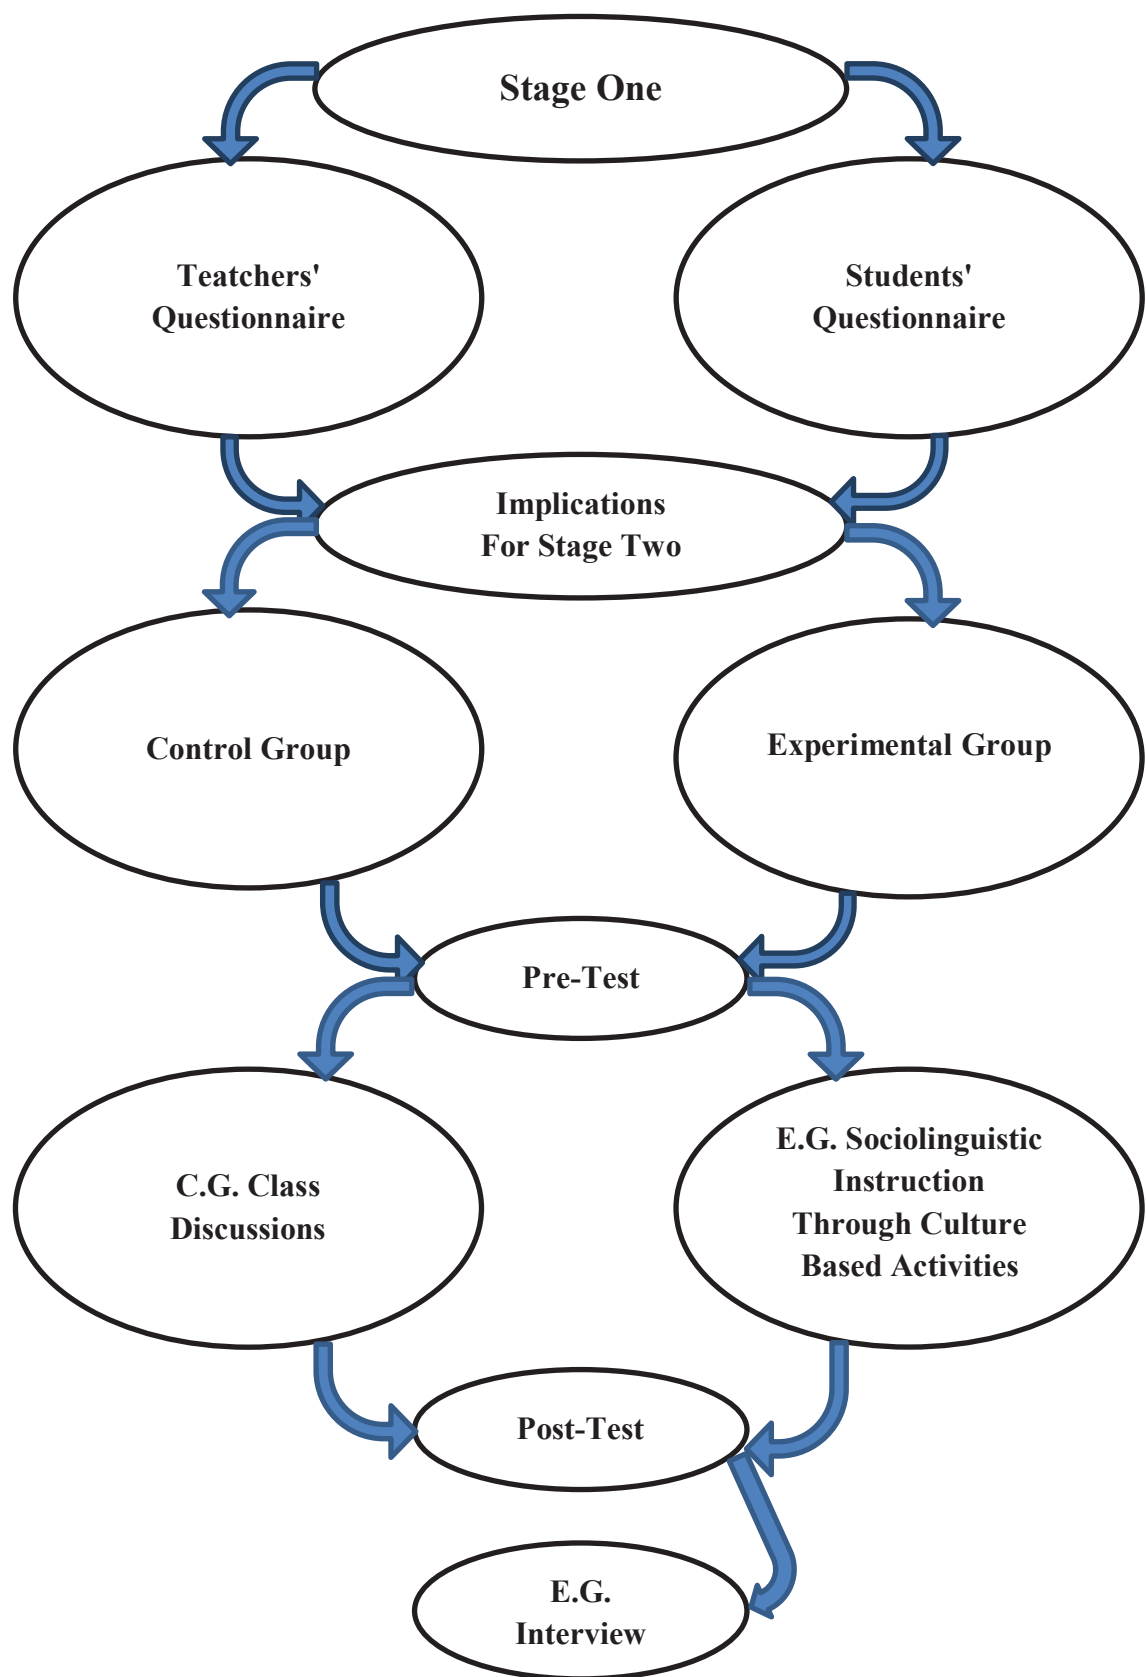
Stage One

Teatchers' Questionnaire

Students' Questionnaire

Implications For Stage Two

Control Group

Experimental Group

Pre-Test

C.G. Class Discussions

E.G. Sociolinguistic Instruction Through Culture Based Activities

Post-Test

E.G. Interview